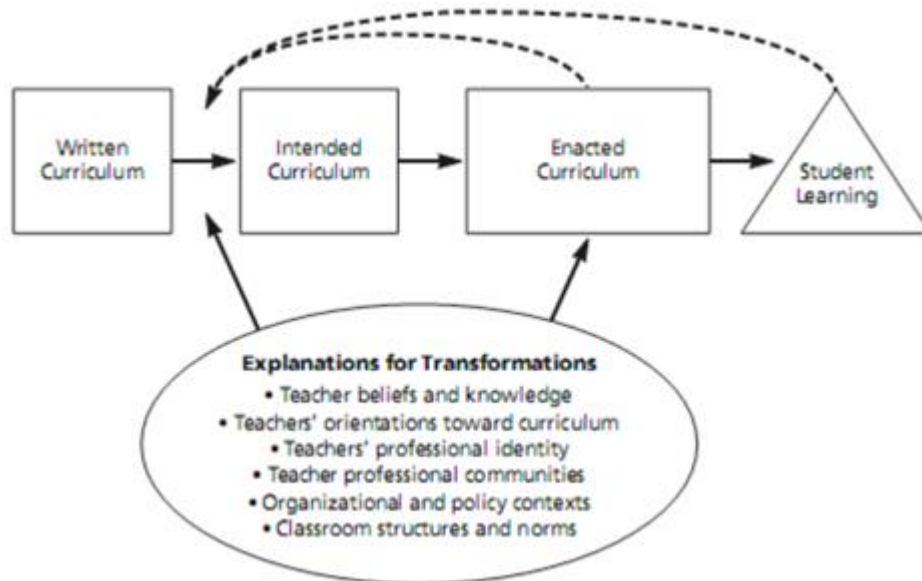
Written Curriculum

Intended Curriculum

Enacted Curriculum

Student Learning

Explanations for Transformations
• Teacher beliefs and knowledge
• Teachers' orientations toward curriculum
• Teachers' professional identity
• Teacher professional communities
• Organizational and policy contexts
• Classroom structures and norms